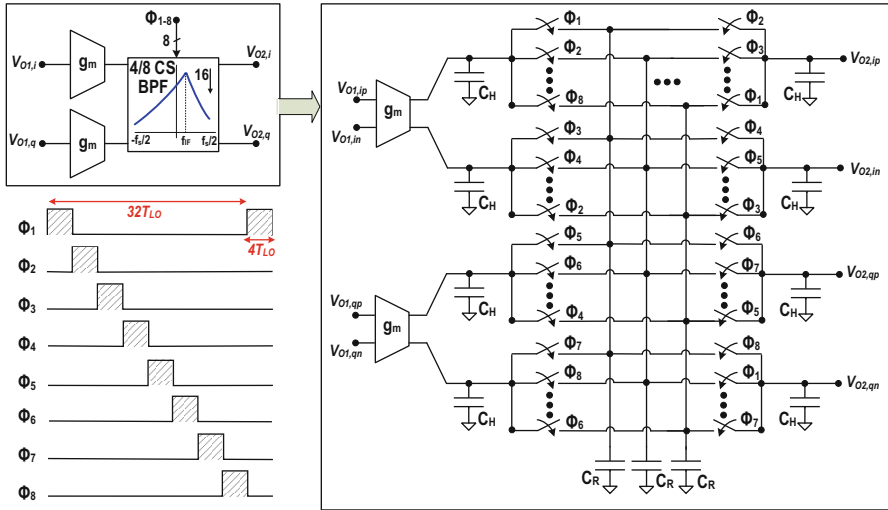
$\Phi_{1\text{-}8}$
8
$V_{O1,i}$
$g_m$
4/8 CS BPF
16
$V_{O2,i}$
$V_{O1,q}$
$g_m$
$-f_s/2$
$f_{IF}$
$f_s/2$
$V_{O2,q}$

32$T_{LO}$
4$T_{LO}$
$\Phi_1$
$\Phi_2$
$\Phi_3$
$\Phi_4$
$\Phi_5$
$\Phi_6$
$\Phi_7$
$\Phi_8$

$V_{O1,ip}$
$V_{O1,in}$
$g_m$
$C_H$
$\Phi_1$
$\Phi_2$
$\Phi_8$
$\Phi_2$
$\Phi_3$
$\Phi_1$
$V_{O2,ip}$
$C_H$
$C_H$
$\Phi_3$
$\Phi_4$
$\Phi_2$
$\Phi_4$
$\Phi_5$
$\Phi_3$
$V_{O2,in}$
$C_H$
$V_{O1,qp}$
$V_{O1,qn}$
$g_m$
$C_H$
$\Phi_5$
$\Phi_6$
$\Phi_4$
$\Phi_6$
$\Phi_7$
$\Phi_5$
$V_{O2,qp}$
$C_H$
$C_H$
$\Phi_7$
$\Phi_8$
$\Phi_6$
$\Phi_8$
$\Phi_1$
$\Phi_7$
$V_{O2,qn}$
$C_H$
$C_R$
$C_R$
$C_R$